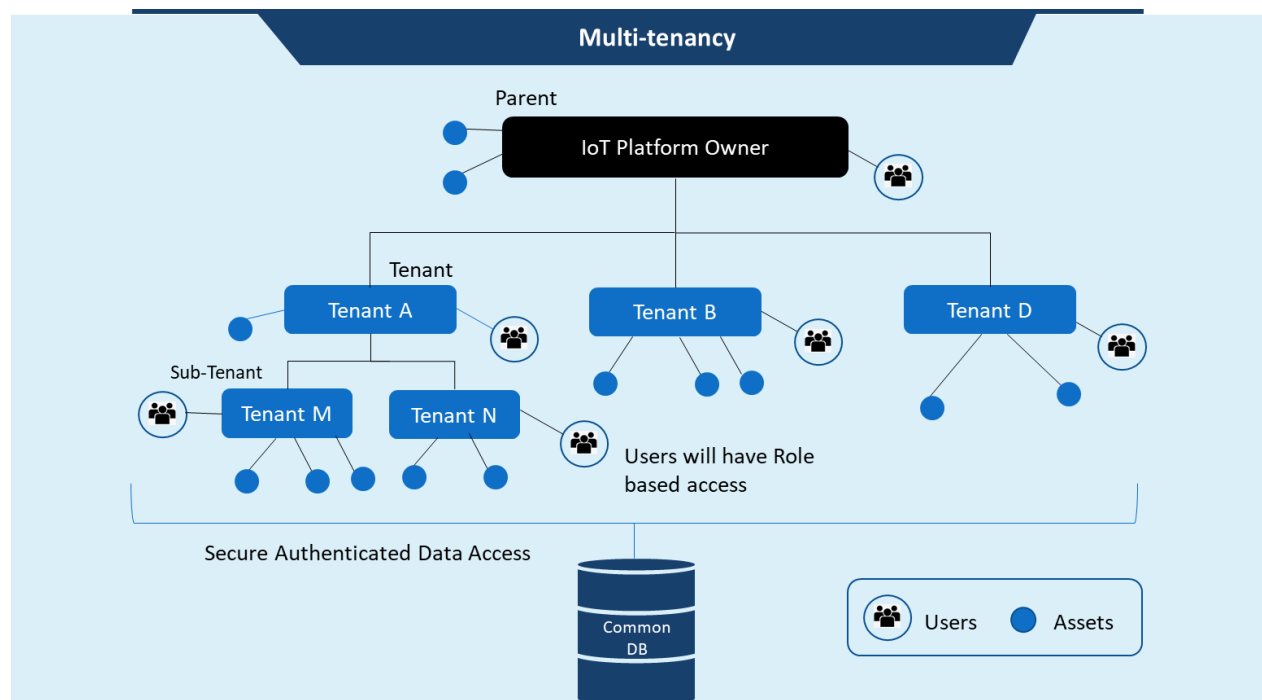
Multi-tenancy

Parent

IoT Platform Owner

Tenant

Tenant A

Tenant B

Tenant D

Sub-Tenant

Tenant M

Tenant N

Users will have Role based access

Secure Authenticated Data Access

Common DB

Users

Assets